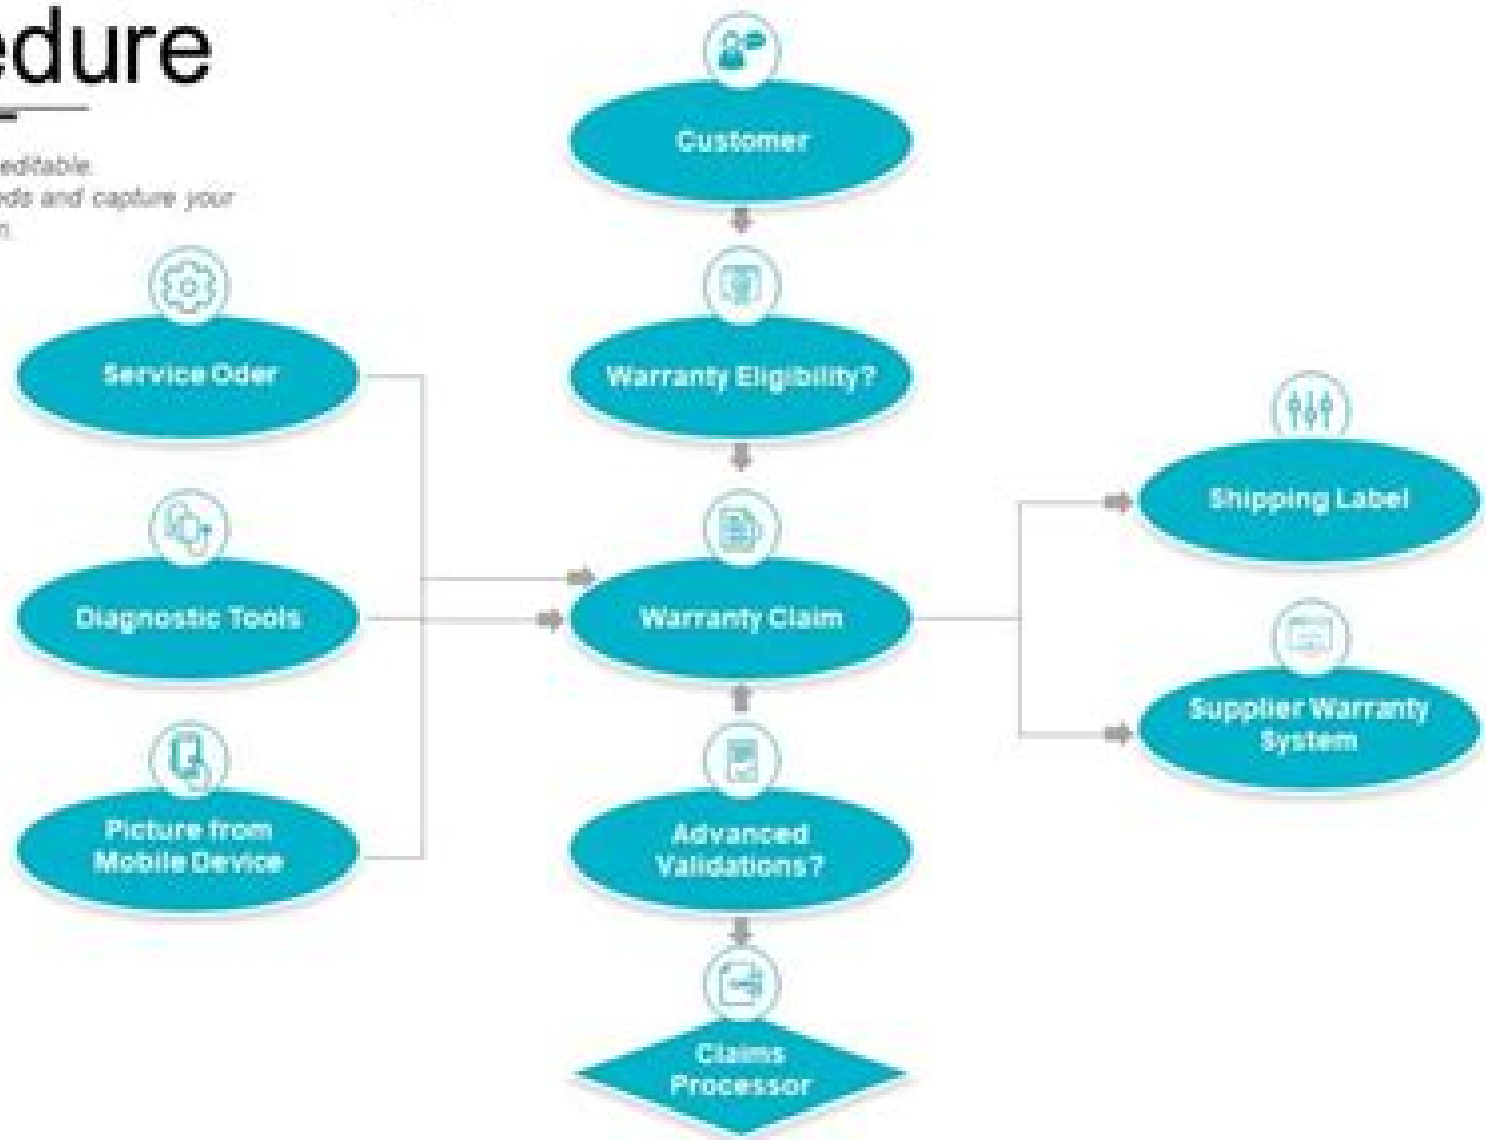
edure

editable
eds and capture your
n

Customer

Service Oder

Warranty Eligibility?

Shipping Label

Diagnostic Tools

Warranty Claim

Supplier Warranty System

Picture from Mobile Device

Advanced Validations?

Claims Processor